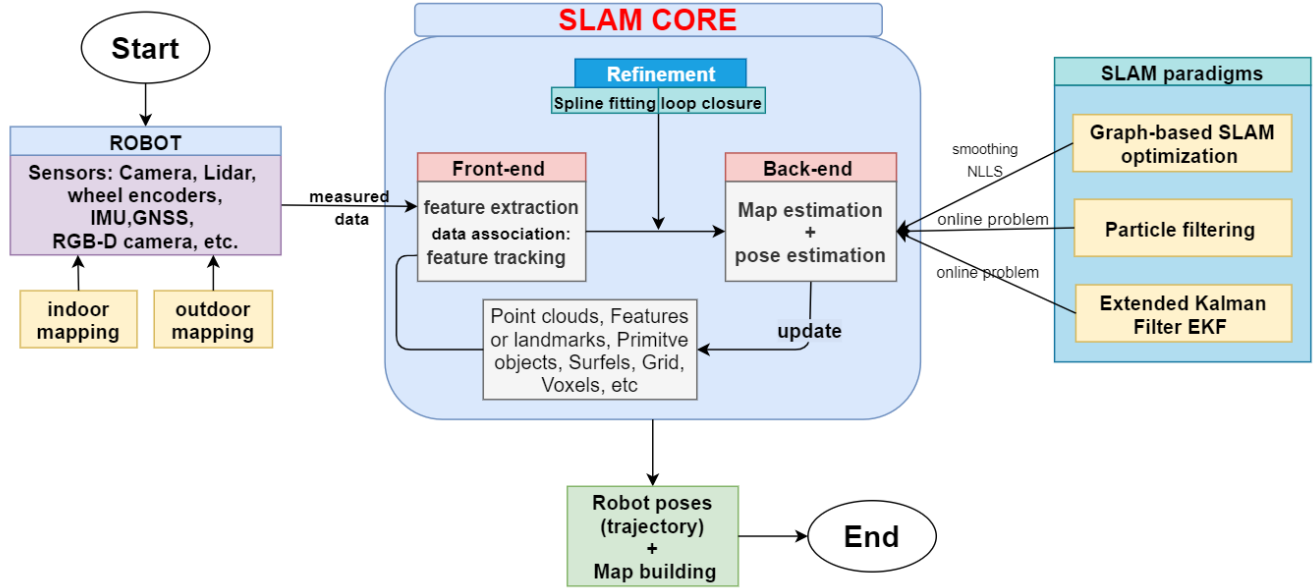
Start

ROBOT

Sensors: Camera, Lidar, wheel encoders, IMU,GNSS, RGB-D camera, etc.

indoor mapping

outdoor mapping

measured data

SLAM CORE

Refinement

Spline fitting loop closure

Front-end

feature extraction
data association:
feature tracking

Back-end

Map estimation
+
pose estimation

update

Point clouds, Features or landmarks, Primitve objects, Surfels, Grid, Voxels, etc

SLAM paradigms

smoothing
NLLS

Graph-based SLAM optimization

online problem

Particle filtering

online problem

Extended Kalman Filter EKF

Robot poses (trajectory)
+
Map building

End